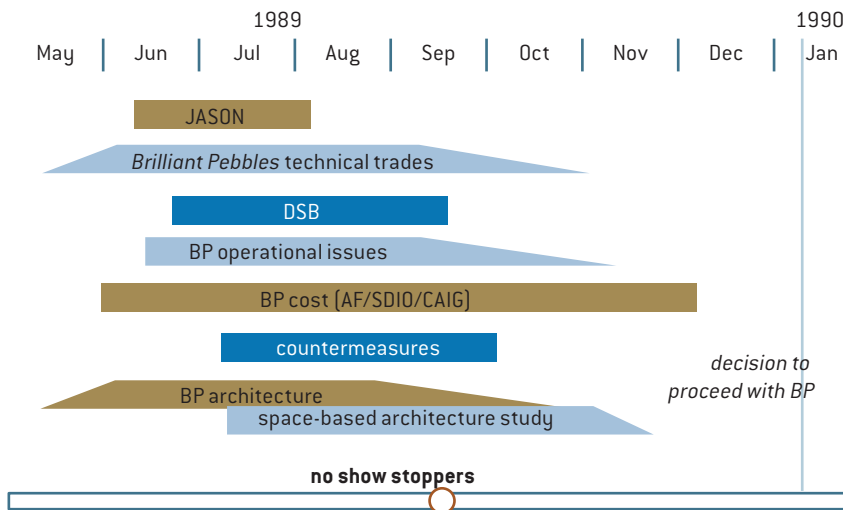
1989

1990

May | Jun | Jul | Aug | Sep | Oct | Nov | Dec | Jan

JASON

*Brilliant Pebbles* technical trades

DSB

BP operational issues

BP cost (AF/SDIO/CAIG)

countermeasures

decision to proceed with BP

BP architecture

space-based architecture study

**no show stoppers**